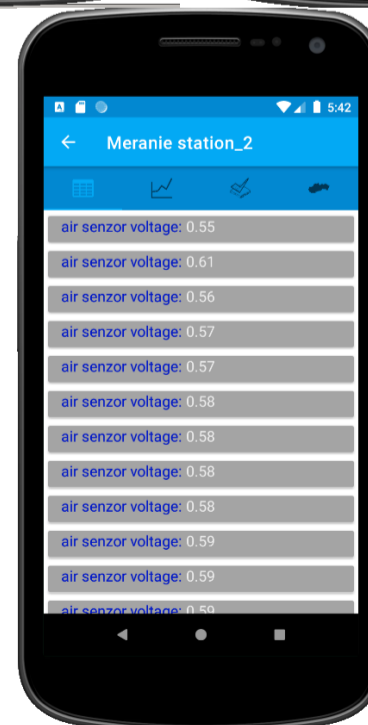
5:42

Meranie station_2

air senzor voltage: 0.55

air senzor voltage: 0.61

air senzor voltage: 0.56

air senzor voltage: 0.57

air senzor voltage: 0.57

air senzor voltage: 0.58

air senzor voltage: 0.58

air senzor voltage: 0.58

air senzor voltage: 0.58

air senzor voltage: 0.59

air senzor voltage: 0.59

air senzor voltage: 0.59